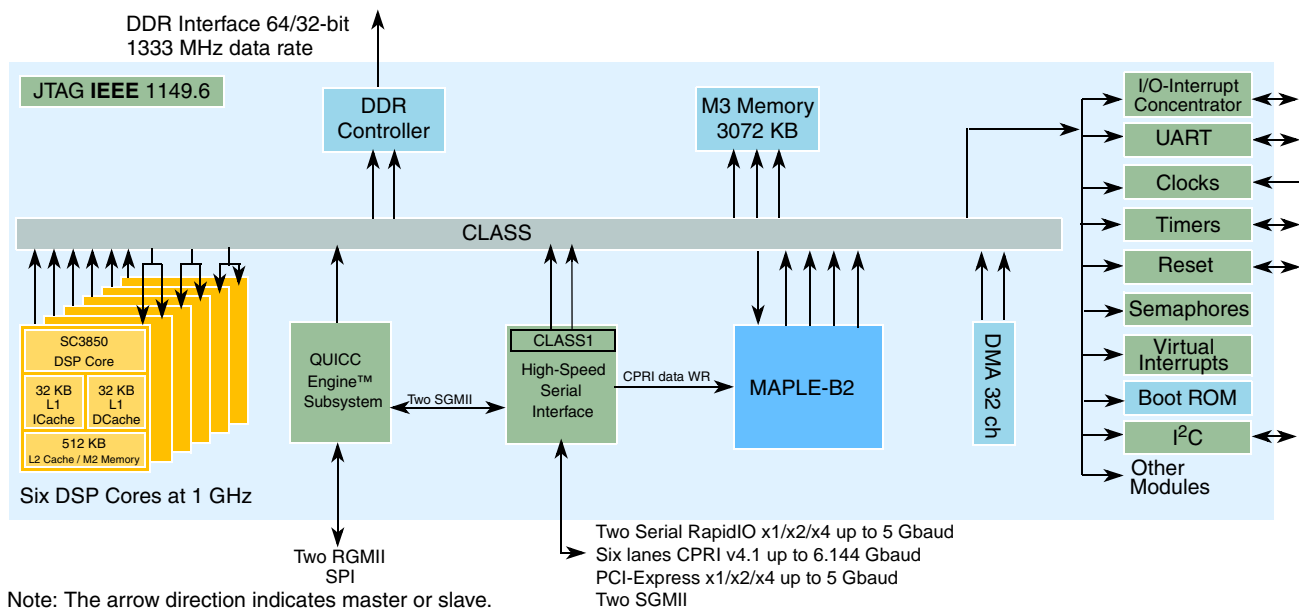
DDR Interface 64/32-bit
1333 MHz data rate

JTAG IEEE 1149.6

DDR Controller

M3 Memory 3072 KB

I/O-Interrupt Concentrator

UART

Clocks

Timers

Reset

Semaphores

Virtual Interrupts

Boot ROM

$I^2C$

Other Modules

CLASS

SC3850 DSP Core

32 KB L1 ICache

32 KB L1 DCache

512 KB L2 Cache / M2 Memory

Six DSP Cores at 1 GHz

QUICC Engine™ Subsystem

Two SGMII

CLASS1

High-Speed Serial Interface

CPRI data WR

MAPLE-B2

DMA 32 ch

Two RGMII
SPI

Two Serial RapidIO x1/x2/x4 up to 5 Gbaud
Six lanes CPRI v4.1 up to 6.144 Gbaud
PCI-Express x1/x2/x4 up to 5 Gbaud
Two SGMII

Note: The arrow direction indicates master or slave.